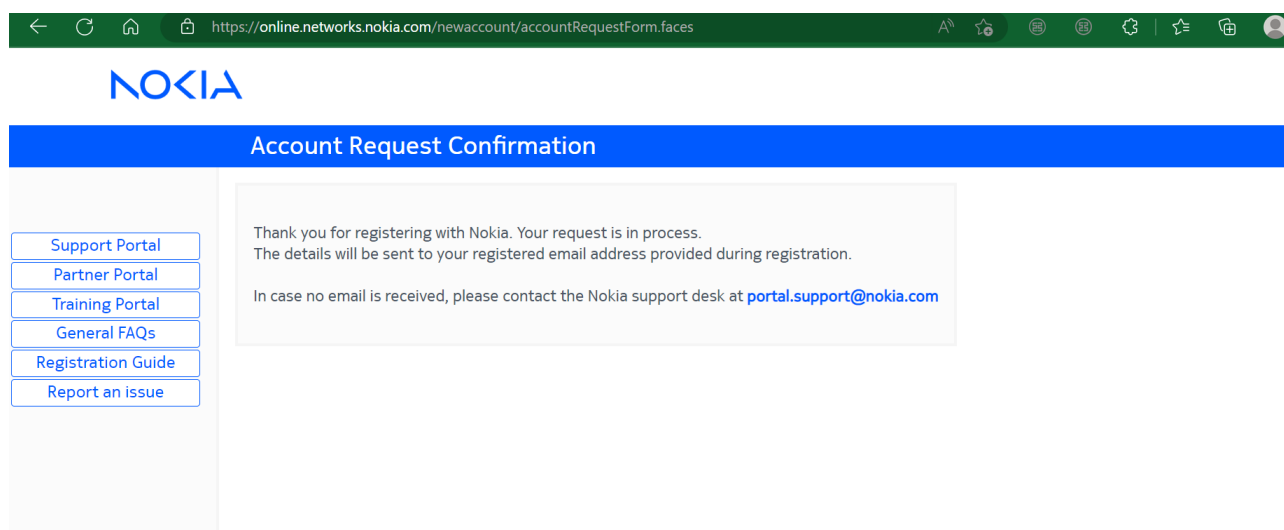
https://online.networks.nokia.com/newaccount/accountRequestForm.faces

NOKIA

Account Request Confirmation

Support Portal
Partner Portal
Training Portal
General FAQs
Registration Guide
Report an issue

Thank you for registering with Nokia. Your request is in process.
The details will be sent to your registered email address provided during registration.

In case no email is received, please contact the Nokia support desk at portal.support@nokia.com